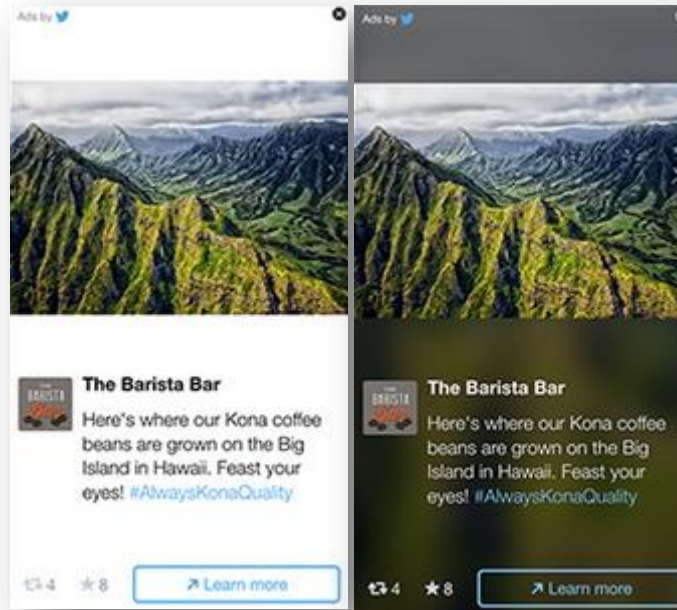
Ads by

The Barista Bar

Here's where our Kona coffee beans are grown on the Big Island in Hawaii. Feast your eyes! #AlwaysKonaQuality

4 8 ↗ Learn more

Ads by

The Barista Bar

Here's where our Kona coffee beans are grown on the Big Island in Hawaii. Feast your eyes! #AlwaysKonaQuality

4 8 ↗ Learn more